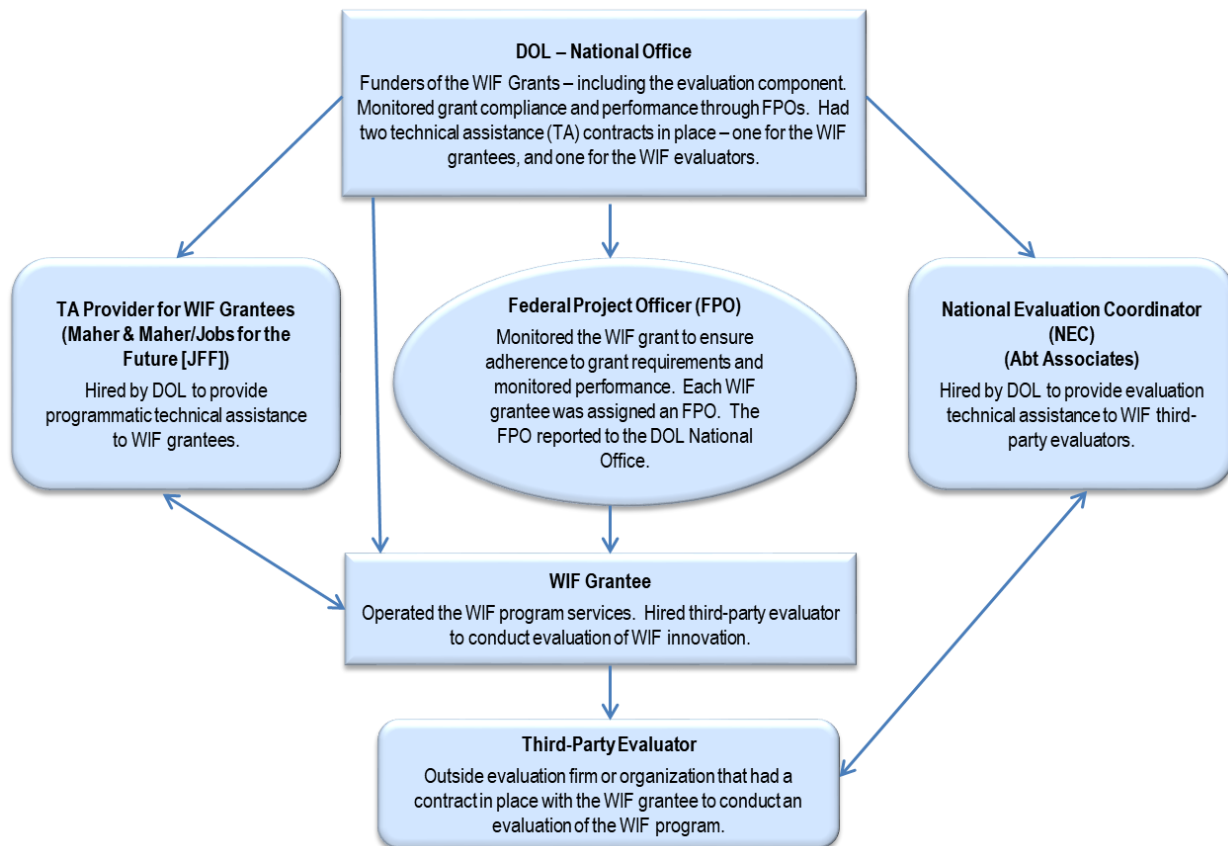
DOL – National Office
Funders of the WIF Grants – including the evaluation component. Monitored grant compliance and performance through FPOs. Had two technical assistance (TA) contracts in place – one for the WIF grantees, and one for the WIF evaluators.

TA Provider for WIF Grantees (Maher & Maher/Jobs for the Future [JFF])
Hired by DOL to provide programmatic technical assistance to WIF grantees.

Federal Project Officer (FPO)
Monitored the WIF grant to ensure adherence to grant requirements and monitored performance. Each WIF grantee was assigned an FPO. The FPO reported to the DOL National Office.

National Evaluation Coordinator (NEC) (Abt Associates)
Hired by DOL to provide evaluation technical assistance to WIF third-party evaluators.

WIF Grantee
Operated the WIF program services. Hired third-party evaluator to conduct evaluation of WIF innovation.

Third-Party Evaluator
Outside evaluation firm or organization that had a contract in place with the WIF grantee to conduct an evaluation of the WIF program.